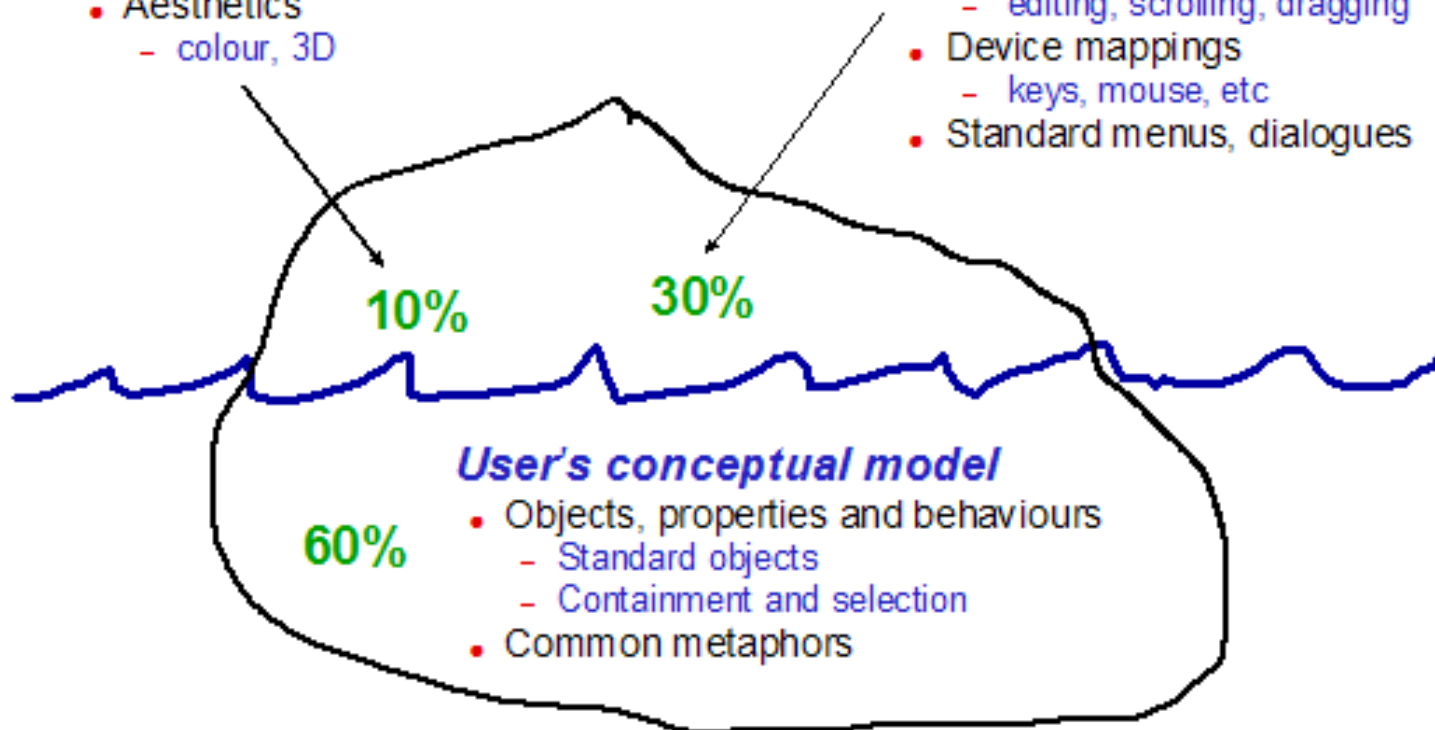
Aesthetics
– colour, 3D

– editing, scrolling, dragging
Device mappings
– keys, mouse, etc
Standard menus, dialogues

10%

30%

User's conceptual model
Objects, properties and behaviours
– Standard objects
– Containment and selection
Common metaphors

60%